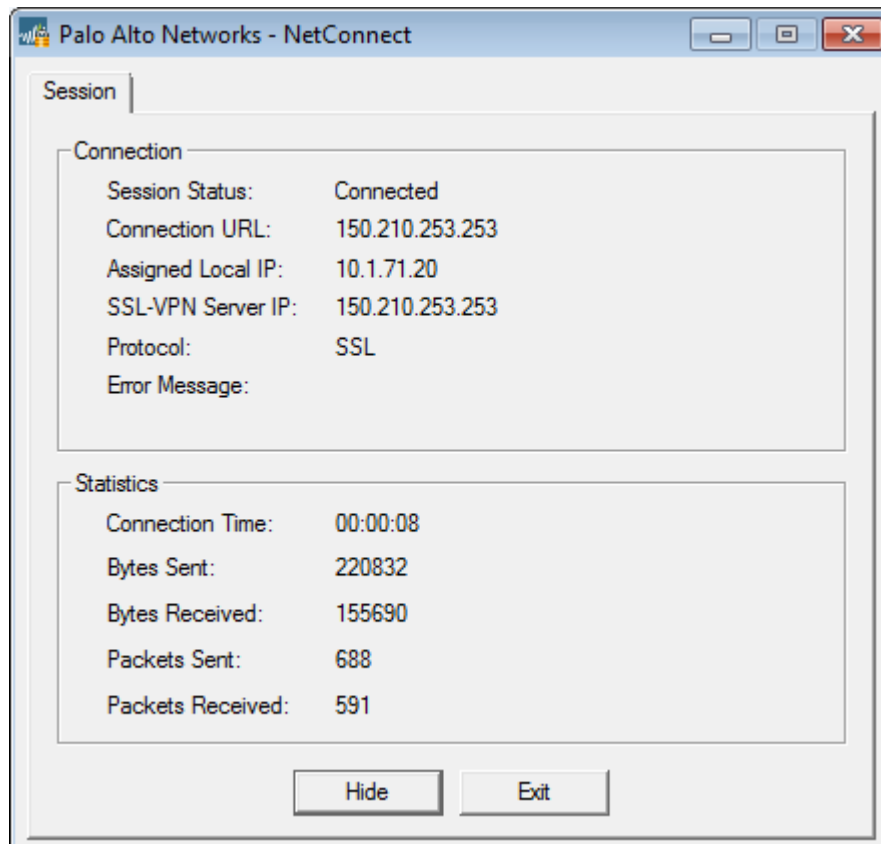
Palo Alto Networks - NetConnect

Session

Connection

Session Status: Connected
Connection URL: 150.210.253.253
Assigned Local IP: 10.1.71.20
SSL-VPN Server IP: 150.210.253.253
Protocol: SSL
Error Message:

Statistics

Connection Time: 00:00:08
Bytes Sent: 220832
Bytes Received: 155690
Packets Sent: 688
Packets Received: 591

Hide
Exit